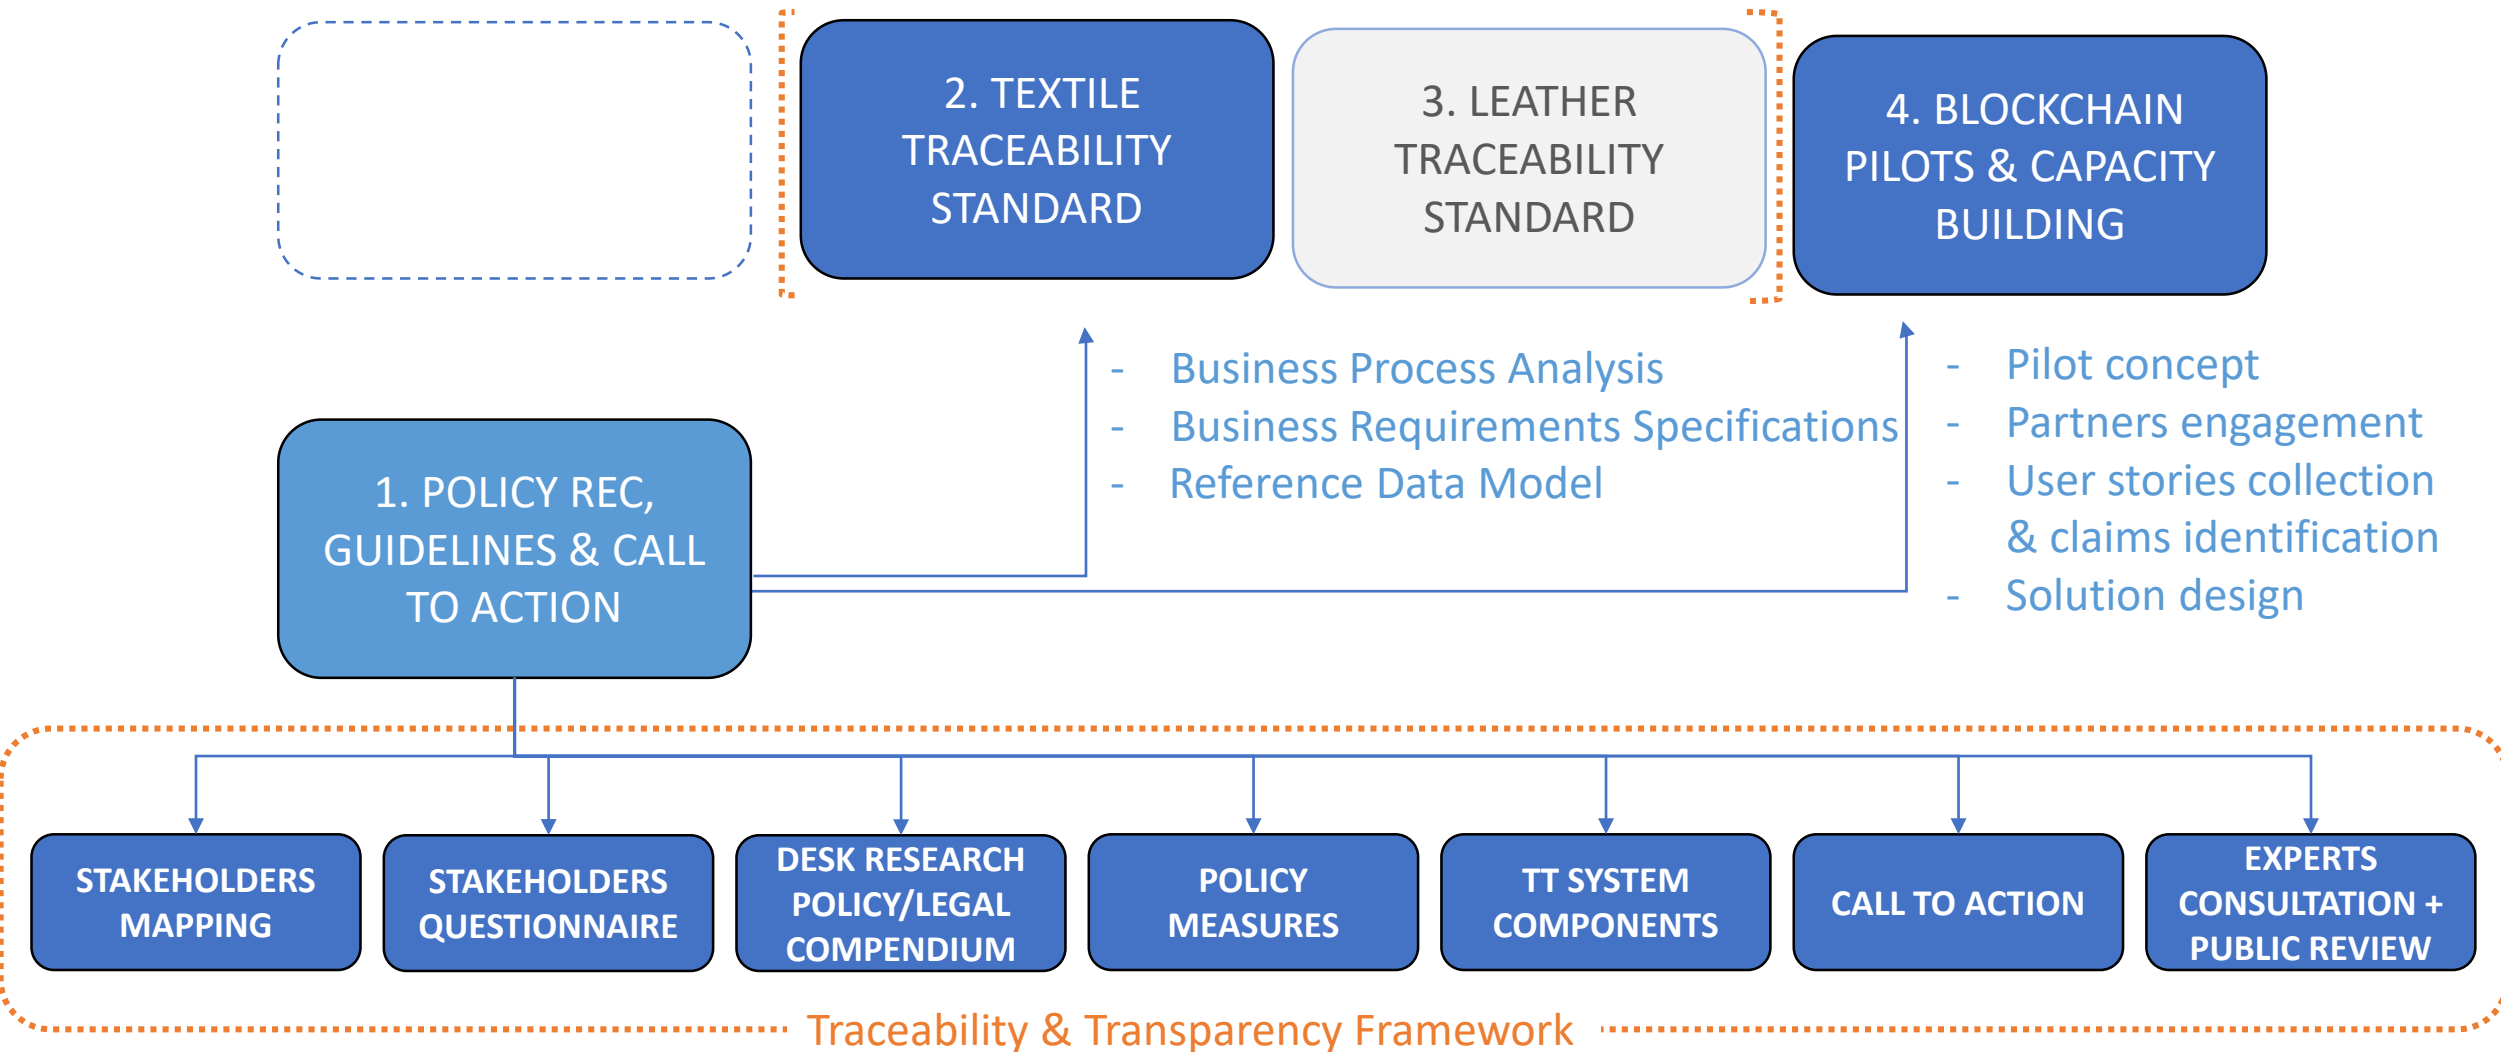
2. TEXTILE TRACEABILITY STANDARD

3. LEATHER TRACEABILITY STANDARD

4. BLOCKCHAIN PILOTS & CAPACITY BUILDING

- Business Process Analysis
- Business Requirements Specifications
- Reference Data Model

- Pilot concept
- Partners engagement
- User stories collection & claims identification
- Solution design

1. POLICY REC, GUIDELINES & CALL TO ACTION

STAKEHOLDERS MAPPING

STAKEHOLDERS QUESTIONNAIRE

DESK RESEARCH POLICY/LEGAL COMPENDIUM

POLICY MEASURES

TT SYSTEM COMPONENTS

CALL TO ACTION

EXPERTS CONSULTATION + PUBLIC REVIEW

Traceability & Transparency Framework